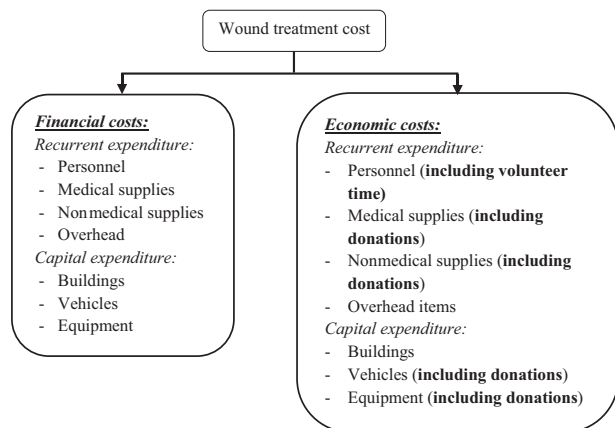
Wound treatment cost

Financial costs:
Recurrent expenditure:
- Personnel
- Medical supplies
- Nonmedical supplies
- Overhead
Capital expenditure:
- Buildings
- Vehicles
- Equipment

Economic costs:
Recurrent expenditure:
- Personnel (including volunteer time)
- Medical supplies (including donations)
- Nonmedical supplies (including donations)
- Overhead items
Capital expenditure:
- Buildings
- Vehicles (including donations)
- Equipment (including donations)